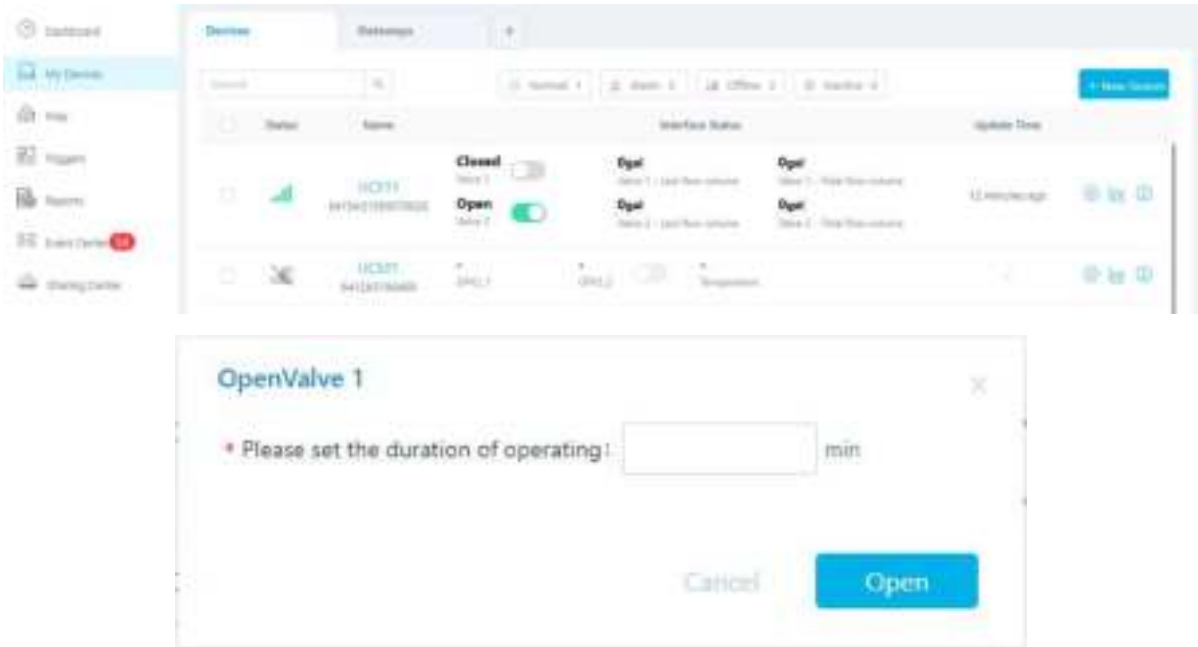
Dashboard
My Devices
Map
Triggers
Reports
Event Center
Sharing Center

Devices
Gateways
+

Search
Normal 1
Alarm 0
Offline 1
Inactive 0
+ New Devices

Status
Name
Interface Status
Update Time

UC511
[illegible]
Closed
Valve 1
Open
Valve 2
0gal
Valve 1 - Last flow volume
0gal
Valve 1 - Total flow volume
0gal
Valve 2 - Last flow volume
0gal
Valve 2 - Total flow volume
12 minutes ago

UC501
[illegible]
GPIO1
GPIO2
Temperature

OpenValve 1
* Please set the duration of operating : min
Cancel
Open